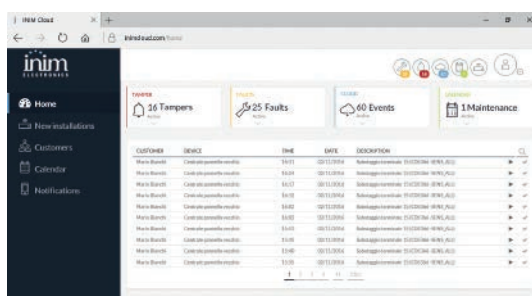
INIM Cloud

inimcloud.com/home

inim
ELECTRONICS

Home
New installations
Customers
Calendar
Notifications

TAMPER
16 Tampers
Active

FAULTS
25 Faults
Active

EVENTS
60 Events
Active

MAINTENANCE
1 Maintenance
Active

| CUSTOMER | DEVICE | TIME | DATE | DESCRIPTION |
|---|---|---|---|---|
| Mario Bianchi | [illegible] | 16:31 | 02/11/2016 | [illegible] |
| Mario Bianchi | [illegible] | 16:24 | 02/11/2016 | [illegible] |
| Mario Bianchi | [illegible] | 16:17 | 02/11/2016 | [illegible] |
| Mario Bianchi | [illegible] | 16:10 | 02/11/2016 | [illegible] |
| Mario Bianchi | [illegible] | 16:02 | 02/11/2016 | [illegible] |
| Mario Bianchi | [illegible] | 16:02 | 02/11/2016 | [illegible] |
| Mario Bianchi | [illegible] | 15:53 | 02/11/2016 | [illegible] |
| Mario Bianchi | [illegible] | 15:50 | 02/11/2016 | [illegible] |
| Mario Bianchi | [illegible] | 15:48 | 02/11/2016 | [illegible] |
| Mario Bianchi | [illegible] | 15:46 | 02/11/2016 | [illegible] |

1 2 3 4 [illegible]